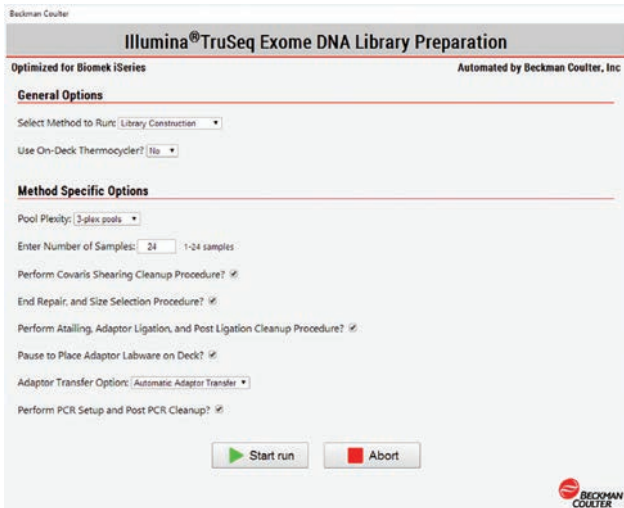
Beckman Coulter

Illumina®TruSeq Exome DNA Library Preparation

Optimized for Biomek iSeries

Automated by Beckman Coulter, Inc

General Options

Select Method to Run: Library Construction

Use On-Deck Thermocycler? No

Method Specific Options

Pool Plexity: 3-plex pools

Enter Number of Samples: 24 1-24 samples

Perform Covaris Shearing Cleanup Procedure? ☑

End Repair, and Size Selection Procedure? ☑

Perform Atailing, Adaptor Ligation, and Post Ligation Cleanup Procedure? ☑

Pause to Place Adaptor Labware on Deck? ☑

Adaptor Transfer Option: Automatic Adaptor Transfer

Perform PCR Setup and Post PCR Cleanup? ☑

Start run

Abort

BECKMAN COULTER